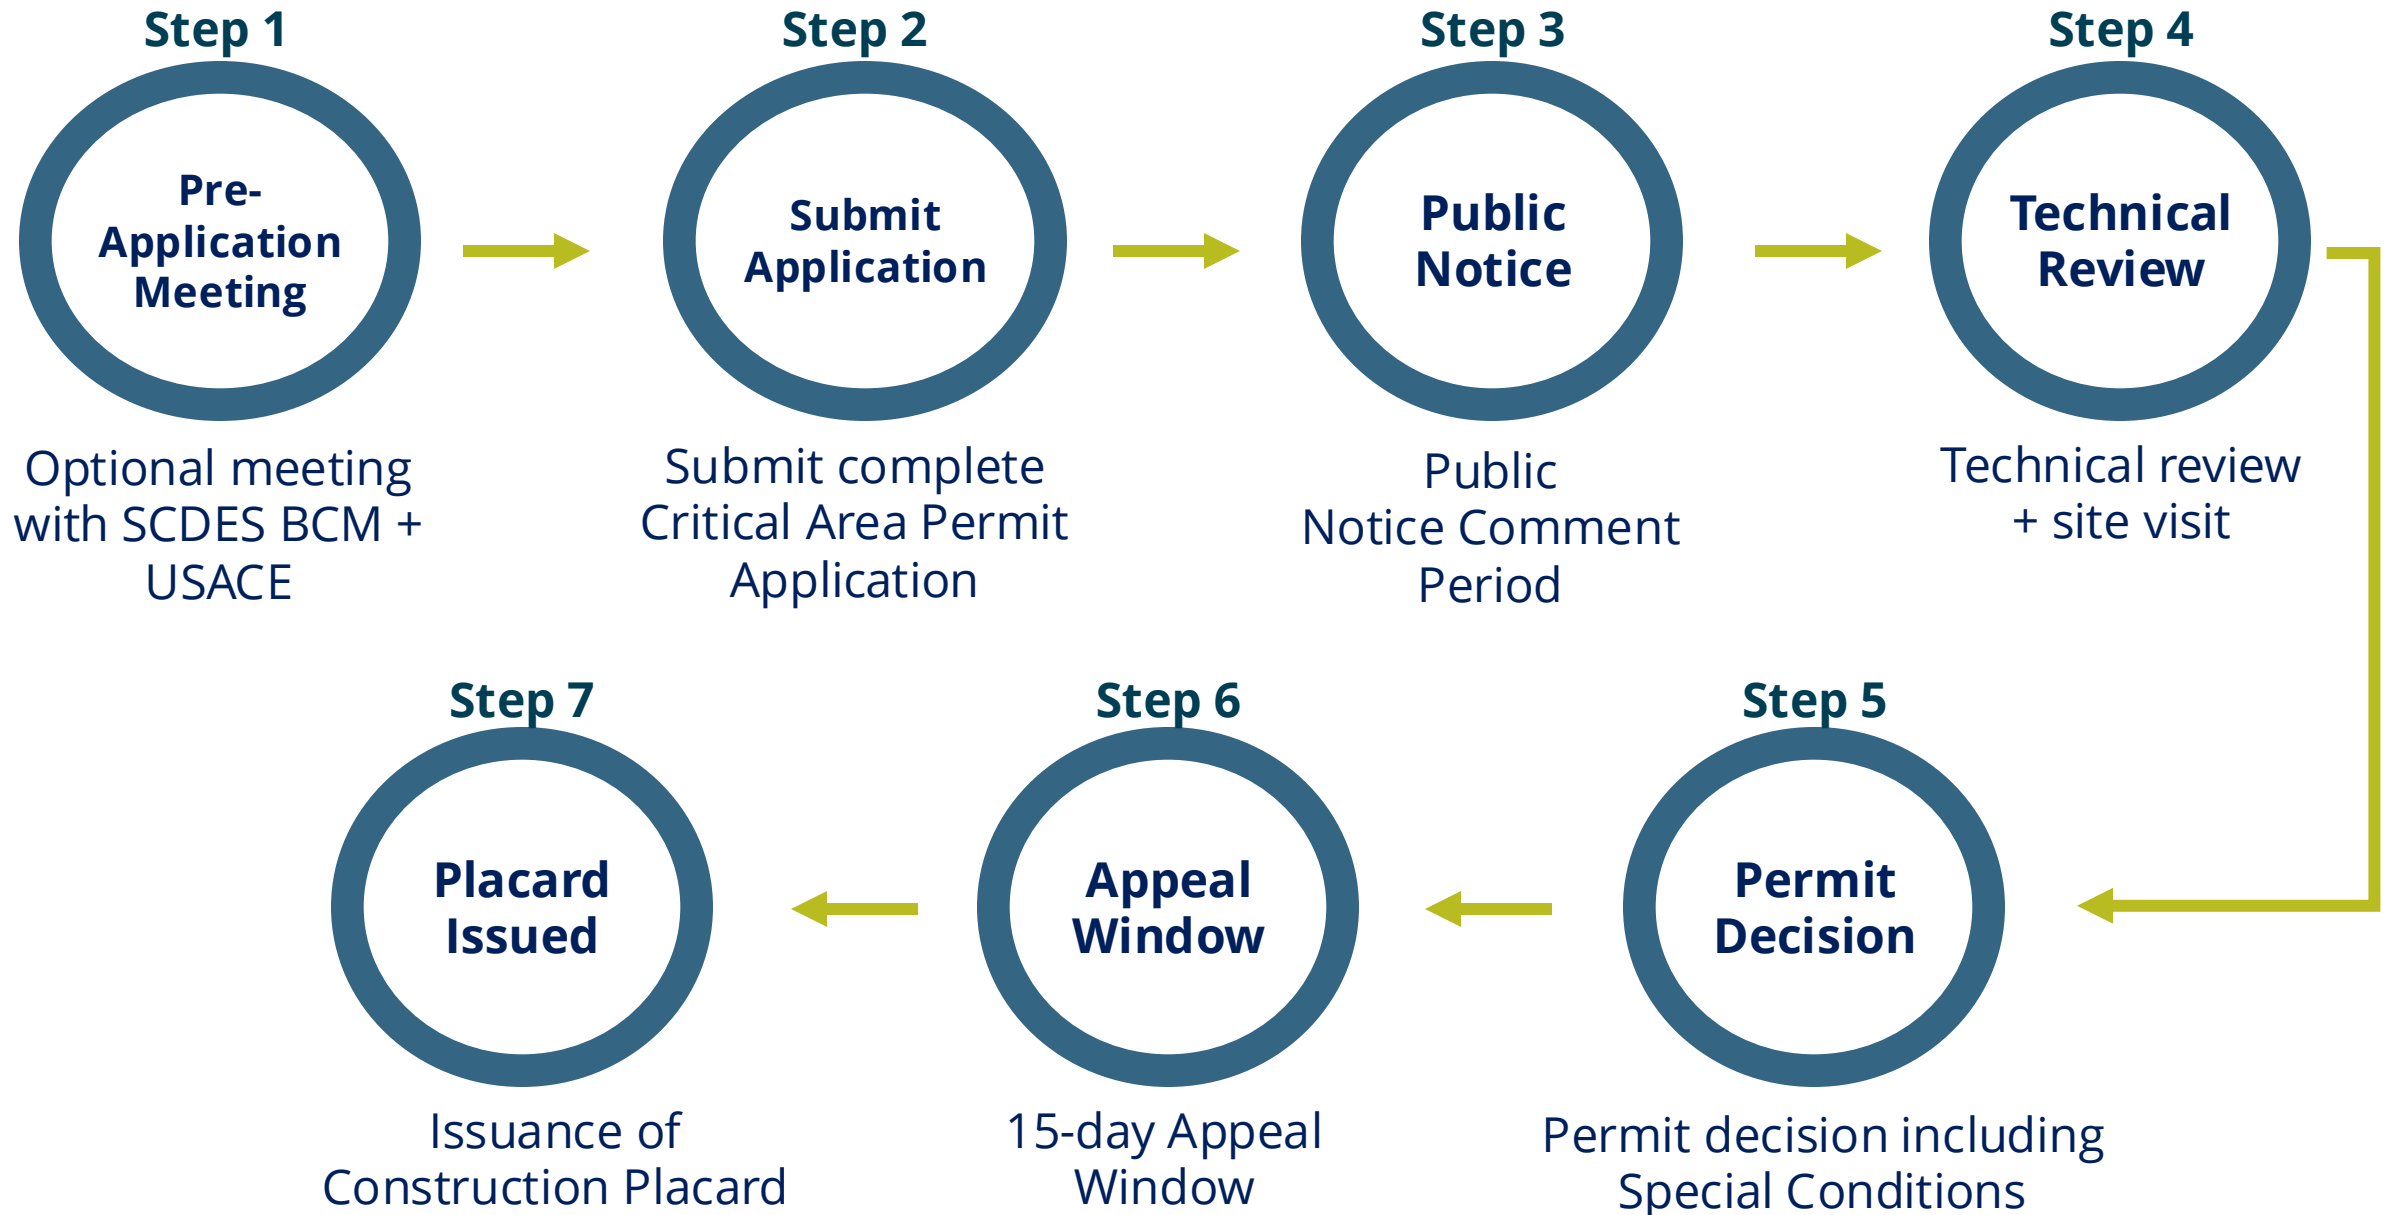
Step 1

Pre-Application Meeting

Optional meeting with SCDES BCM + USACE

Step 2

Submit Application

Submit complete Critical Area Permit Application

Step 3

Public Notice

Public Notice Comment Period

Step 4

Technical Review

Technical review + site visit

Step 7

Placard Issued

Issuance of Construction Placard

Step 6

Appeal Window

15-day Appeal Window

Step 5

Permit Decision

Permit decision including Special Conditions